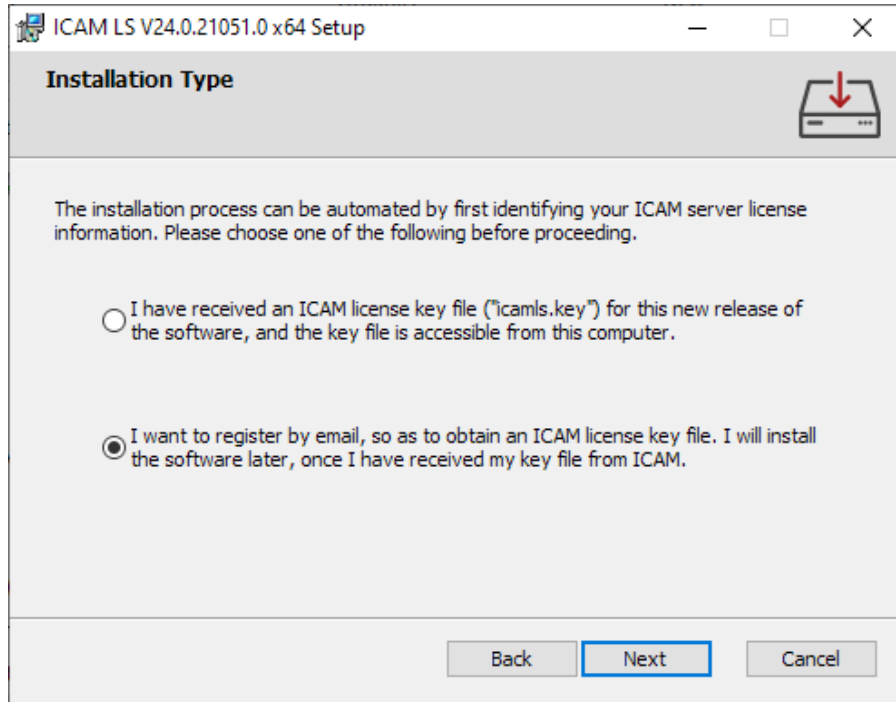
ICAM LS V24.0.21051.0 x64 Setup

Installation Type

The installation process can be automated by first identifying your ICAM server license information. Please choose one of the following before proceeding.

I have received an ICAM license key file ("icamls.key") for this new release of the software, and the key file is accessible from this computer.

I want to register by email, so as to obtain an ICAM license key file. I will install the software later, once I have received my key file from ICAM.

Back Next Cancel